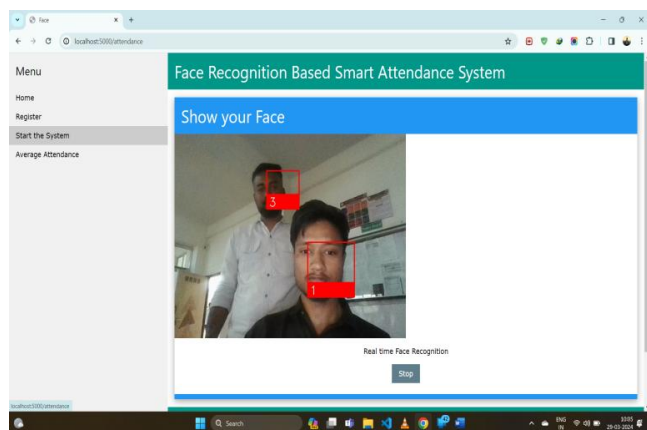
Face

localhost:5000/attendance

Menu

Home

Register

Start the System

Average Attendance

Face Recognition Based Smart Attendance System

Show your Face

3

1

Real time Face Recognition

Stop

localhost:5000/attendance

Search

ENG
IN

10:05
29-03-2024